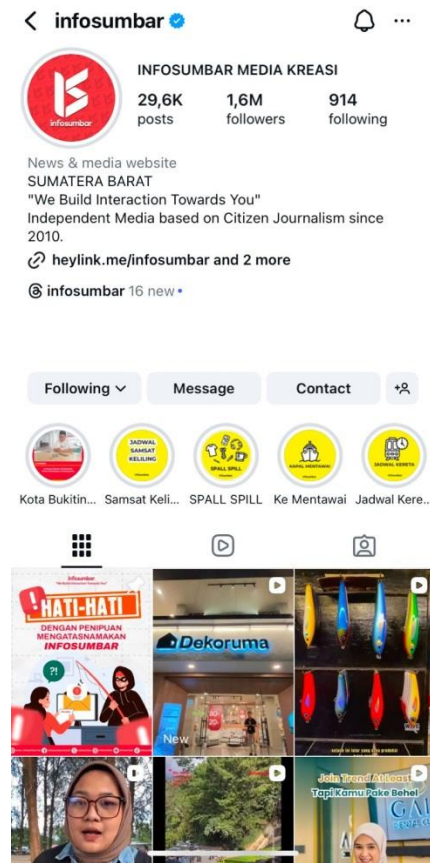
infosumbar

INFOSUMBAR MEDIA KREASI

29,6K posts

1,6M followers

914 following

infosumbar

News & media website

SUMATERA BARAT

"We Build Interaction Towards You"

Independent Media based on Citizen Journalism since 2010.

heylink.me/infosumbar and 2 more

infosumbar 16 new

Following

Message

Contact

JADWAL SAMSAT KELILING

SPALL SPILL

KAPAL MENTAWAI

JADWAL KERETA

Kota Bukitin...

Samsat Keli...

SPALL SPILL

Ke Mentawai

Jadwal Kere...

infosumbar

HATI-HATI

DENGAN PENIPUAN MENGATASNAMAKAN

INFOSUMBAR

Dekoruma

New

Join Trend At Least

Tapi Kamu Pake Behel